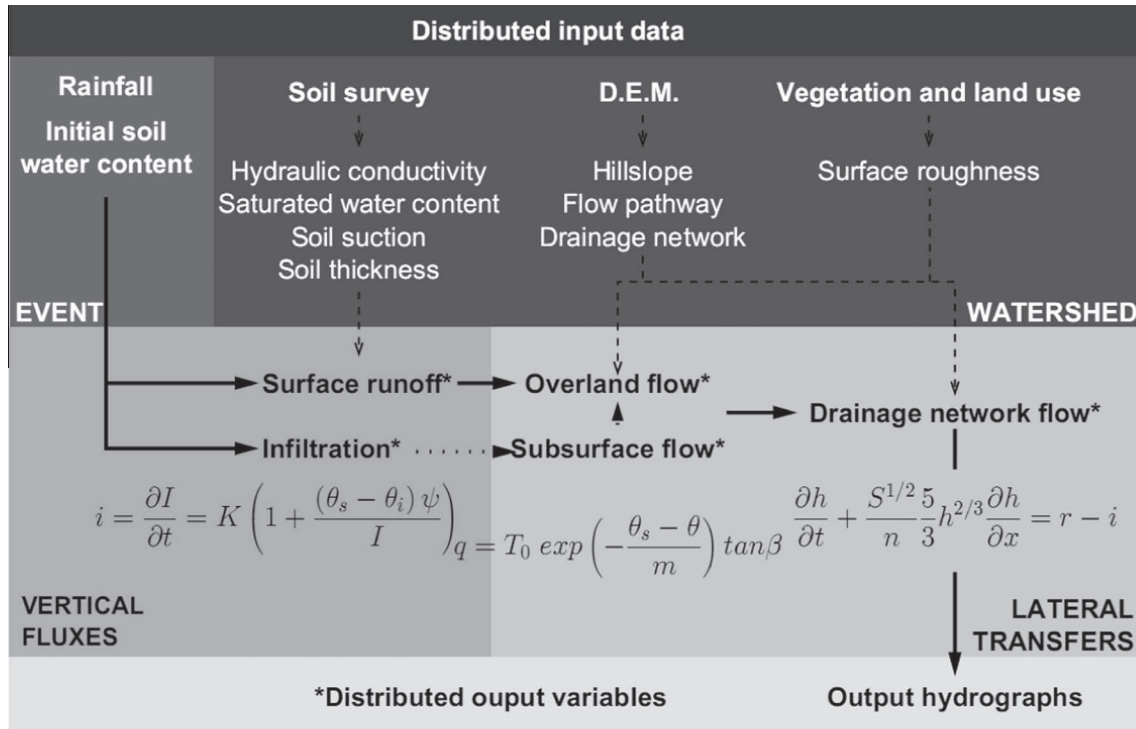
Distributed input data

Rainfall
Initial soil water content

Soil survey
Hydraulic conductivity
Saturated water content
Soil suction
Soil thickness

D.E.M.
Hillslope
Flow pathway
Drainage network

Vegetation and land use
Surface roughness

EVENT

WATERSHED

Surface runoff* Overland flow*
Drainage network flow*
Infiltration* Subsurface flow*

$i = \frac{\partial I}{\partial t} = K \left(1 + \frac{(\theta_s - \theta_i)\,\psi}{I}\right)$ $q = T_0 \; exp\left(-\frac{\theta_s - \theta}{m}\right) tan\beta$ $\frac{\partial h}{\partial t} + \frac{S^{1/2}}{n}\frac{5}{3}h^{2/3}\frac{\partial h}{\partial x} = r - i$

VERTICAL FLUXES

LATERAL TRANSFERS

*Distributed ouput variables

Output hydrographs